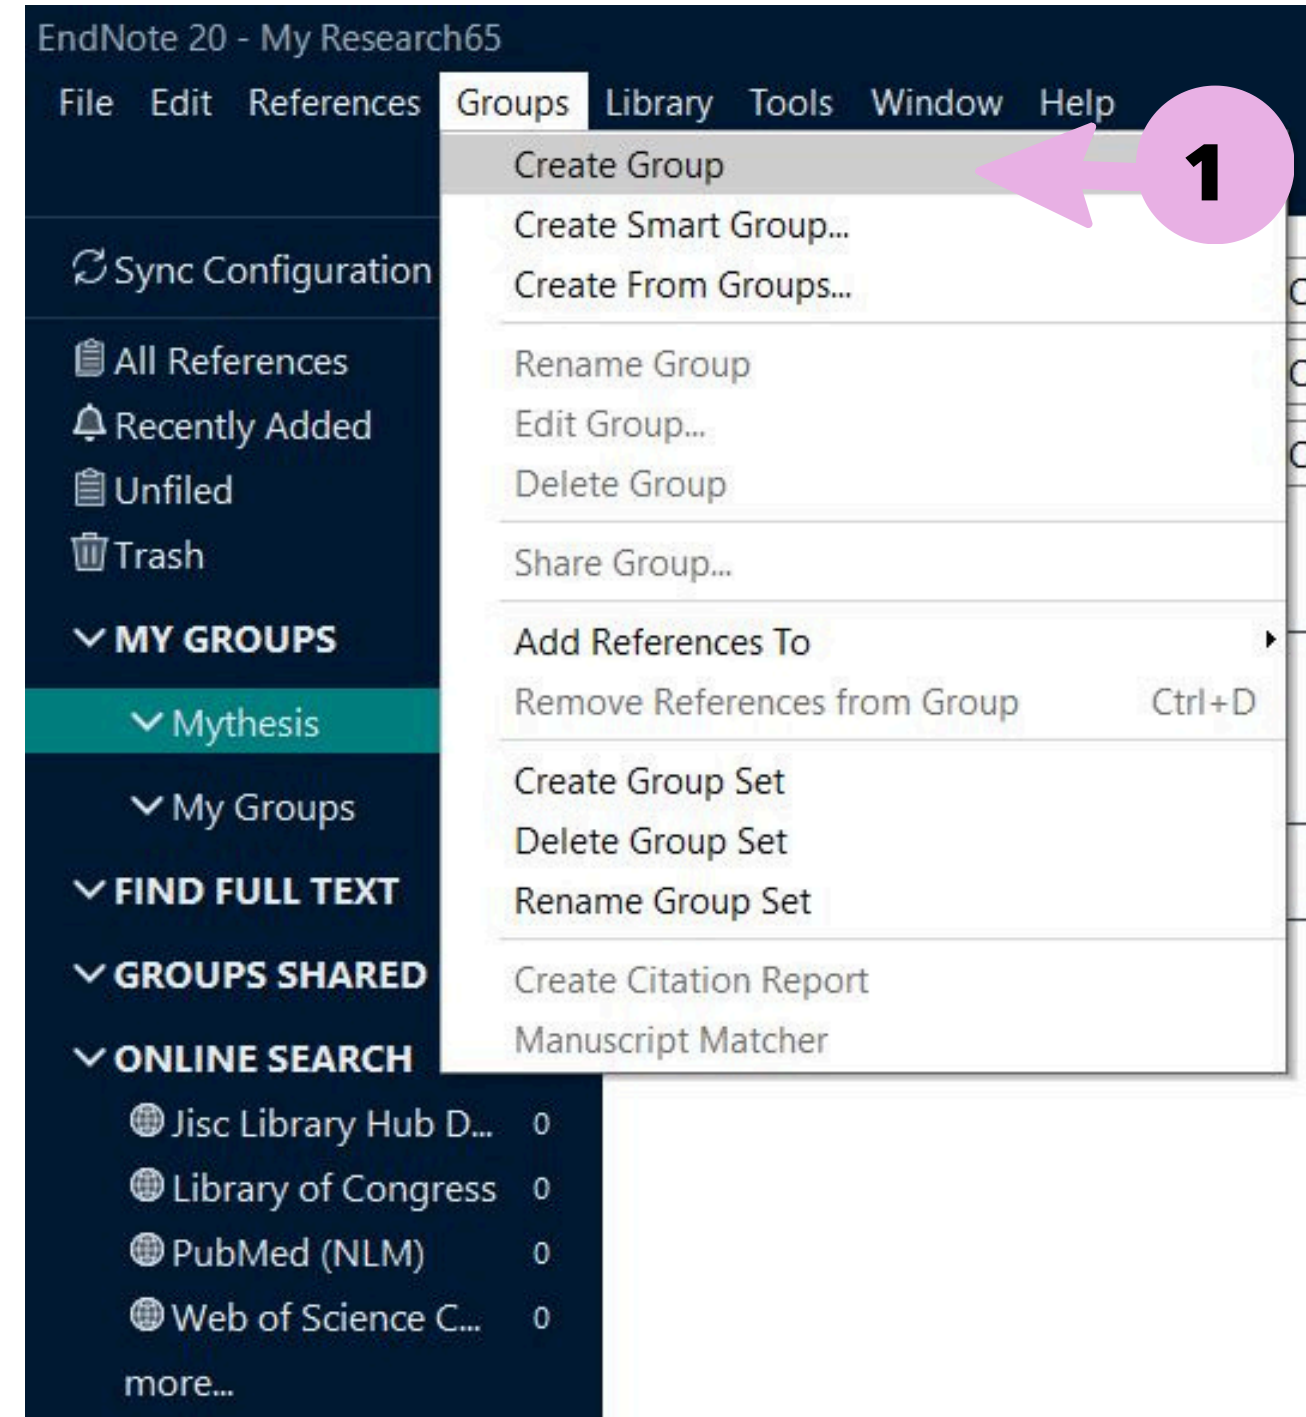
EndNote 20 - My Research65

File Edit References Groups Library Tools Window Help

Create Group
Create Smart Group...
Create From Groups...

Rename Group
Edit Group...
Delete Group

Share Group...

Add References To
Remove References from Group Ctrl+D

Create Group Set
Delete Group Set
Rename Group Set

Create Citation Report
Manuscript Matcher

1

Sync Configuration

All References
Recently Added
Unfiled
Trash

MY GROUPS
Mythesis
My Groups
FIND FULL TEXT
GROUPS SHARED
ONLINE SEARCH
Jisc Library Hub D... 0
Library of Congress 0
PubMed (NLM) 0
Web of Science C... 0
more...